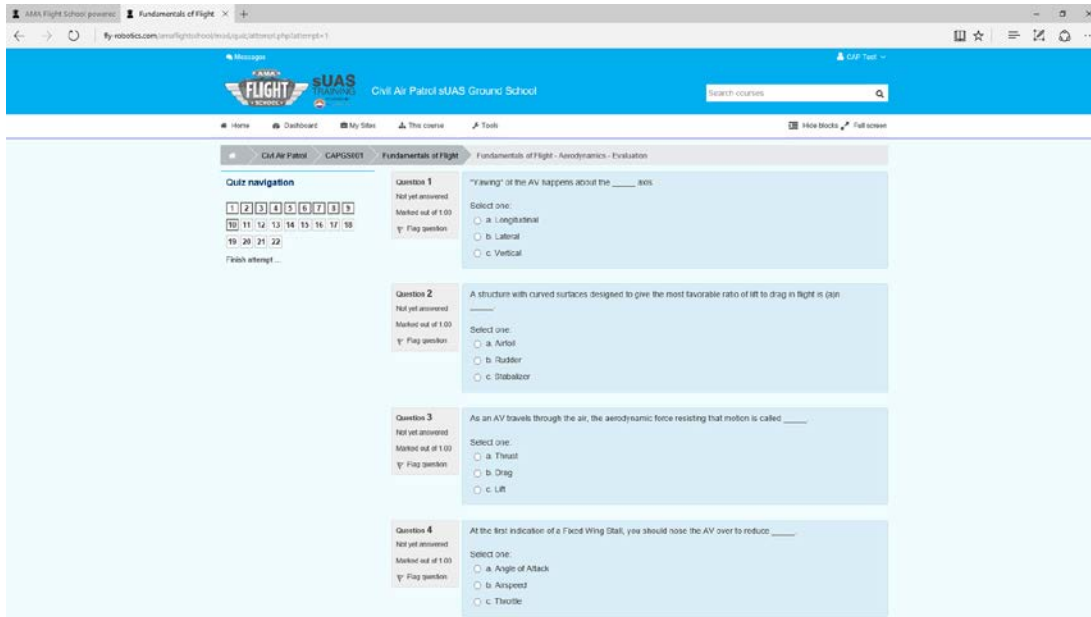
AMA Flight School powerec | Fundamentals of Flight ×

fly-robotics.com/amaflightschool/mod/quiz/attempt.php?attempt=1

Messages

CAP Test

AMA FLIGHT SCHOOL sUAS TRAINING

Civil Air Patrol sUAS Ground School

Search courses

Home | Dashboard | My Sites | This course | Tools

Hide blocks | Full screen

Civil Air Patrol | CAPGS001 | Fundamentals of Flight | Fundamentals of Flight - Aerodynamics - Evaluation

Quiz navigation

1 2 3 4 5 6 7 8 9 10 11 12 13 14 15 16 17 18 19 20 21 22

Finish attempt ...

Question 1
Not yet answered
Marked out of 1.00
Flag question

"Yawing" of the AV happens about the _____ axis.

Select one:
a. Longitudinal
b. Lateral
c. Vertical

Question 2
Not yet answered
Marked out of 1.00
Flag question

A structure with curved surfaces designed to give the most favorable ratio of lift to drag in flight is (a)n _____.

Select one:
a. Airfoil
b. Rudder
c. Stabalizer

Question 3
Not yet answered
Marked out of 1.00
Flag question

As an AV travels through the air, the aerodynamic force resisting that motion is called _____.

Select one:
a. Thrust
b. Drag
c. Lift

Question 4
Not yet answered
Marked out of 1.00
Flag question

At the first indication of a Fixed Wing Stall, you should nose the AV over to reduce _____.

Select one:
a. Angle of Attack
b. Airspeed
c. Throttle